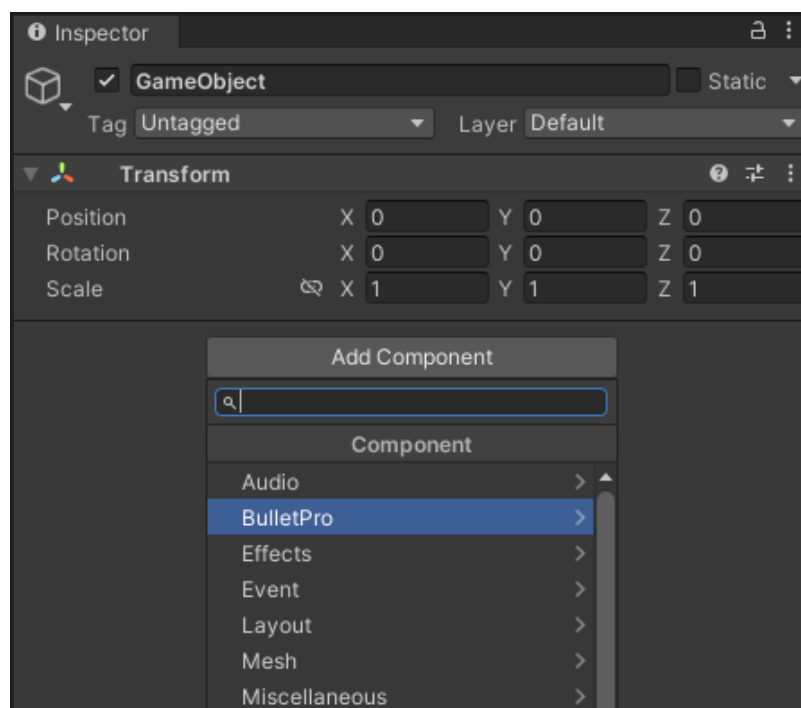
Inspector

GameObject

Static

Tag Untagged

Layer Default

Transform

Position X 0 Y 0 Z 0

Rotation X 0 Y 0 Z 0

Scale X 1 Y 1 Z 1

Add Component

Component

Audio >

BulletPro >

Effects >

Event >

Layout >

Mesh >

Miscellaneous >